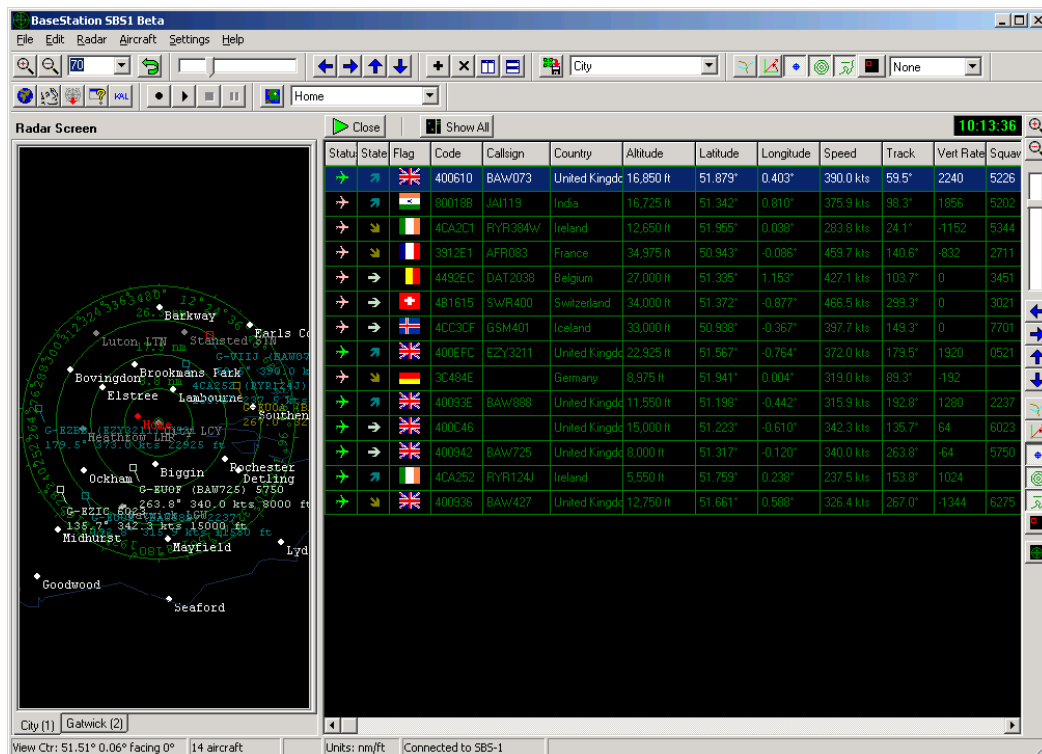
BaseStation SBS1 Beta

File Edit Radar Aircraft Settings Help

70

City

None

Home

Radar Screen

Close Show All

10:13:36

| Status | State | Flag | Code | Callsign | Country | Altitude | Latitude | Longitude | Speed | Track | Vert Rate | Squaw |
|---|---|---|---|---|---|---|---|---|---|---|---|---|
| | | | 400610 | BAW073 | United Kingdo | 16,850 ft | 51.879° | 0.403° | 390.0 kts | 59.5° | 2240 | 5226 |
| | | | 80018B | JAI119 | India | 16,725 ft | 51.342° | 0.810° | 375.9 kts | 98.3° | 1856 | 5202 |
| | | | 4CA2C1 | RYR384W | Ireland | 12,650 ft | 51.955° | 0.038° | 283.8 kts | 24.1° | -1152 | 5344 |
| | | | 3912E1 | AFR083 | France | 34,975 ft | 50.943° | -0.086° | 459.7 kts | 140.6° | -832 | 2711 |
| | | | 4492EC | DAT2038 | Belgium | 27,000 ft | 51.335° | 1.153° | 427.1 kts | 103.7° | 0 | 3451 |
| | | | 4B1615 | SWR400 | Switzerland | 34,000 ft | 51.372° | -0.877° | 466.5 kts | 299.3° | 0 | 3021 |
| | | | 4CC3CF | GSM401 | Iceland | 33,000 ft | 50.938° | -0.367° | 397.7 kts | 149.3° | 0 | 7701 |
| | | | 400EFC | EZY3211 | United Kingdo | 22,925 ft | 51.567° | -0.764° | 372.0 kts | 179.5° | 1920 | 0521 |
| | | | 3C484E | | Germany | 8,975 ft | 51.941° | 0.004° | 319.0 kts | 89.3° | -192 | |
| | | | 40093E | BAW888 | United Kingdo | 11,550 ft | 51.198° | -0.442° | 315.9 kts | 192.8° | 1280 | 2237 |
| | | | 400C46 | | United Kingdo | 15,000 ft | 51.223° | -0.610° | 342.3 kts | 135.7° | 64 | 6023 |
| | | | 400942 | BAW725 | United Kingdo | 8,000 ft | 51.317° | -0.120° | 340.0 kts | 263.8° | -64 | 5750 |
| | | | 4CA252 | RYR124J | Ireland | 5,550 ft | 51.759° | 0.238° | 237.5 kts | 153.8° | 1024 | |
| | | | 400936 | BAW427 | United Kingdo | 12,750 ft | 51.661° | 0.588° | 326.4 kts | 267.0° | -1344 | 6275 |

Barkway
Luton LTN
Stansted STN
Earls Co
Bovingdon
Brookmans Park
Elstree
Lambourne
Southen
Heathrow LHR
LCY
Home
Biggin
Rochester
Ockham
Detling
G-EUOF (BAW725) 5750
263.8° 340.0 kts 8000 ft
G-EZIC
135.7° 342.3 kts 15000 ft
Midhurst
Mayfield
Lyd
Goodwood
Seaford
G-VIIJ (BAW07
4CA252 (RYR124J)
179.5° 373.0 kts 22925 ft

City (1) Gatwick (2)

View Ctr: 51.51° 0.06° facing 0° | 14 aircraft | Units: nm/ft | Connected to SBS-1